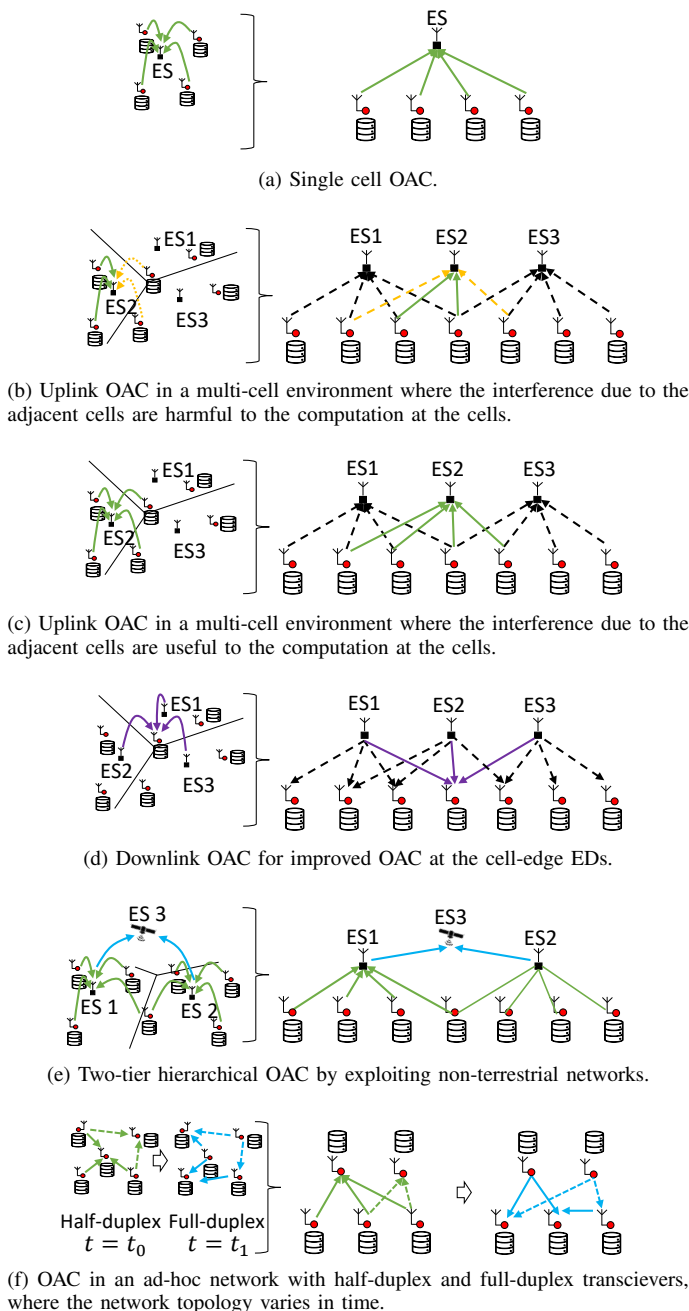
ES

ES

(a) Single cell OAC.

ES1

ES2

ES3

ES1 ES2 ES3

(b) Uplink OAC in a multi-cell environment where the interference due to the adjacent cells are harmful to the computation at the cells.

ES1

ES2

ES3

ES1 ES2 ES3

(c) Uplink OAC in a multi-cell environment where the interference due to the adjacent cells are useful to the computation at the cells.

ES1

ES2

ES3

ES1 ES2 ES3

(d) Downlink OAC for improved OAC at the cell-edge EDs.

ES 3

ES 1

ES 2

ES3

ES1 ES2

(e) Two-tier hierarchical OAC by exploiting non-terrestrial networks.

Half-duplex $t = t_0$ Full-duplex $t = t_1$

(f) OAC in an ad-hoc network with half-duplex and full-duplex transcievers, where the network topology varies in time.